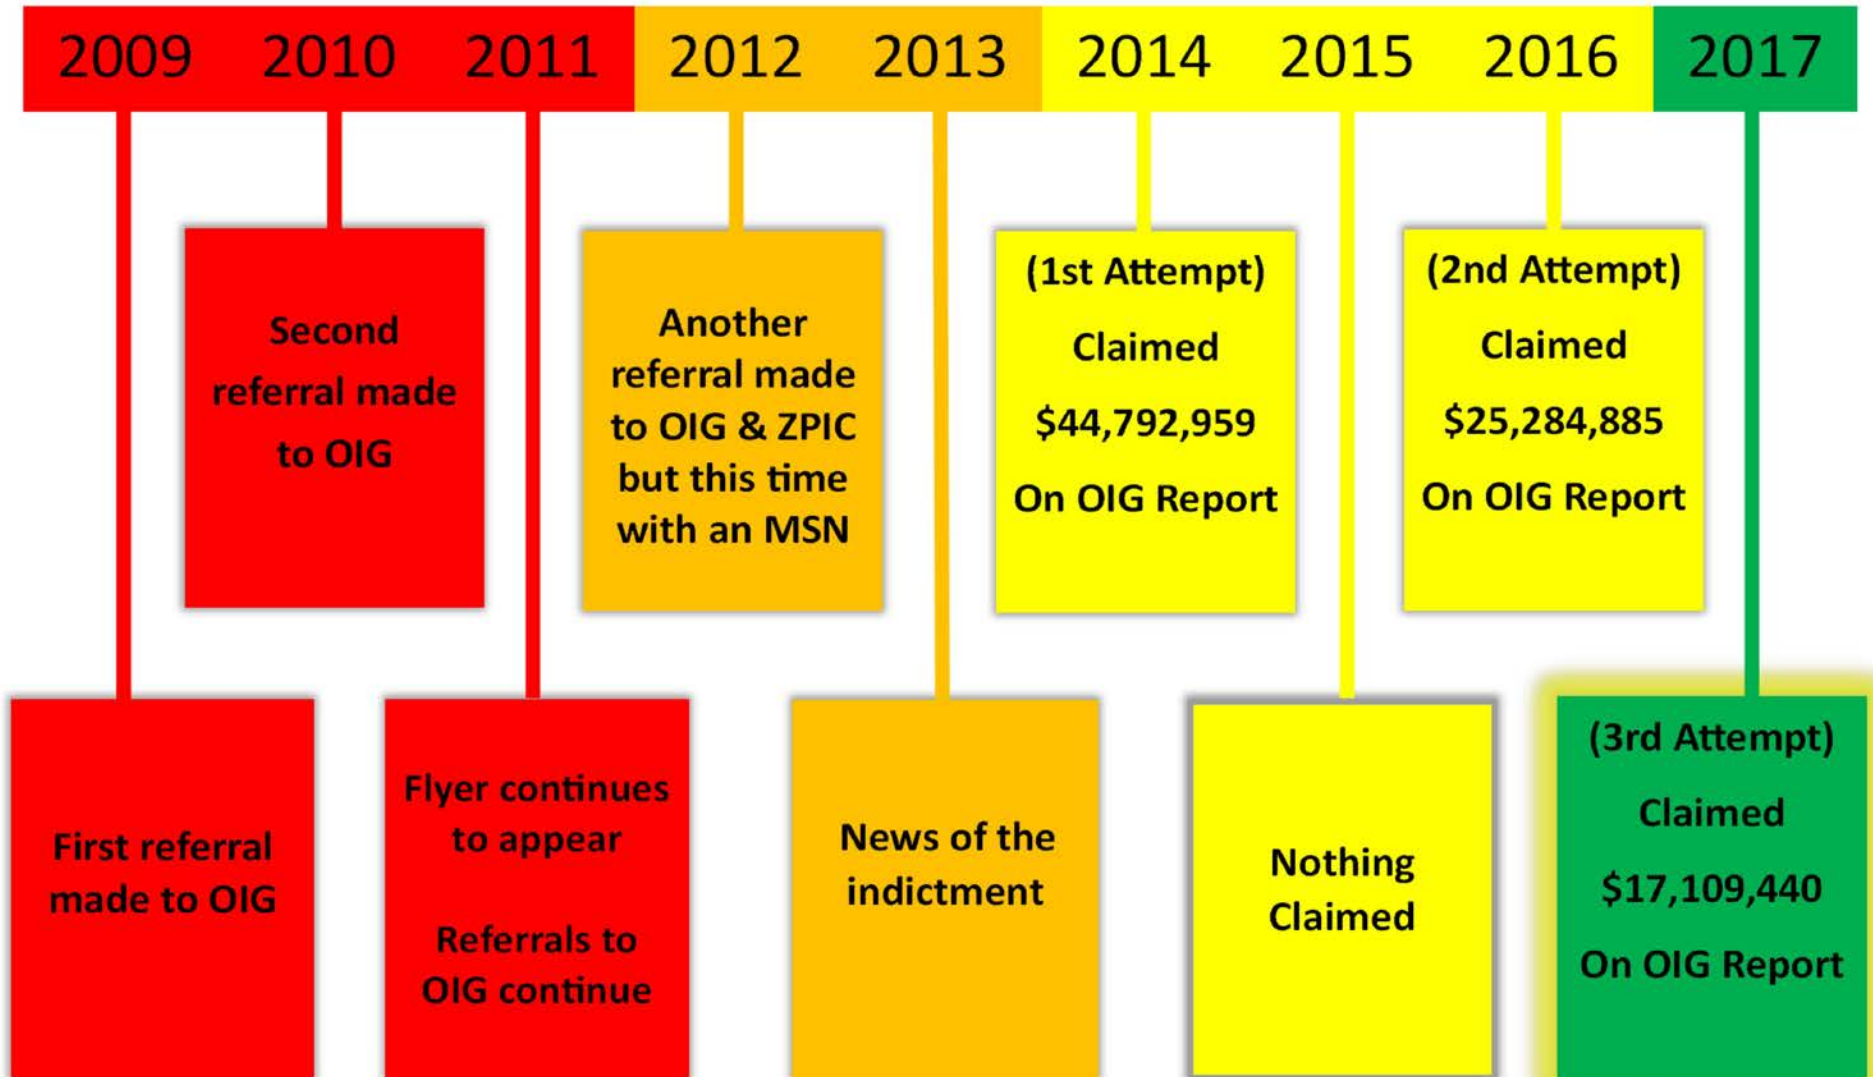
2009 2010 2011 2012 2013 2014 2015 2016 2017

First referral made to OIG

Second referral made to OIG

Flyer continues to appear

Referrals to OIG continue

Another referral made to OIG & ZPIC but this time with an MSN

News of the indictment

(1st Attempt)
Claimed
$44,792,959
On OIG Report

Nothing Claimed

(2nd Attempt)
Claimed
$25,284,885
On OIG Report

(3rd Attempt)
Claimed
$17,109,440
On OIG Report